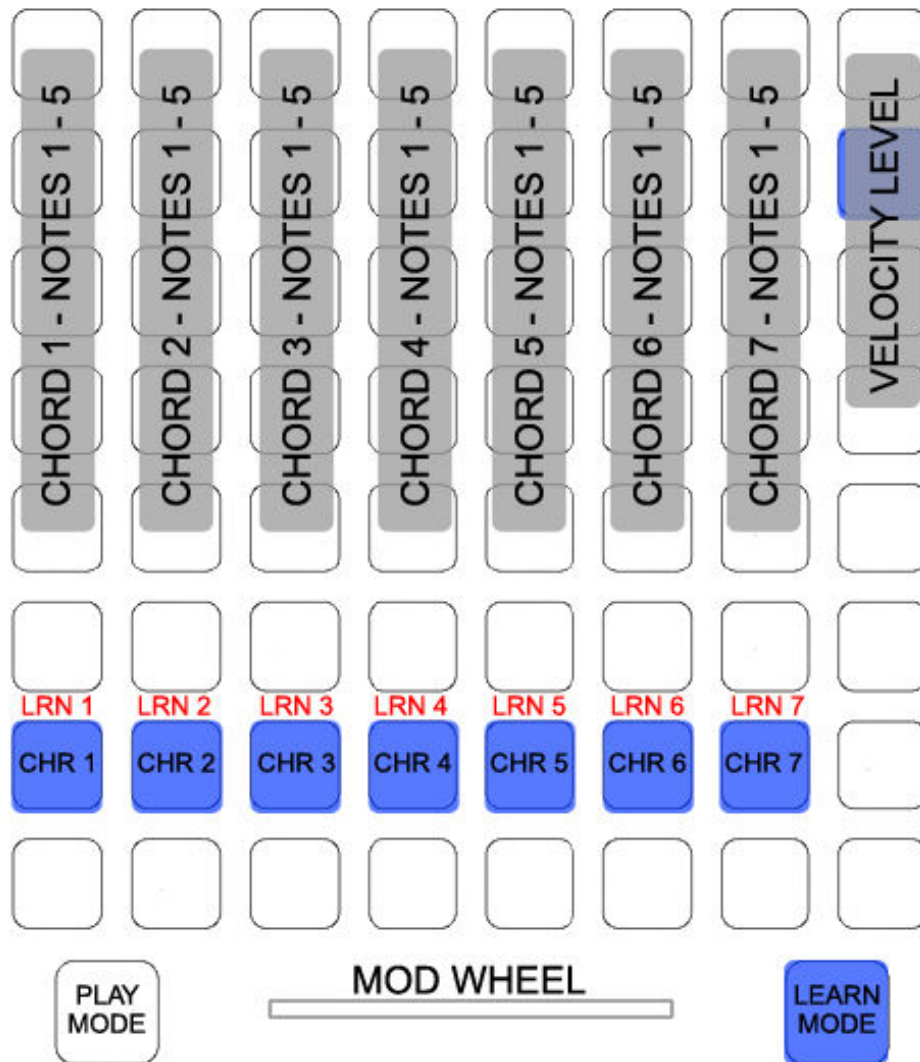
CHORD 1 - NOTES 1 - 5

CHORD 2 - NOTES 1 - 5

CHORD 3 - NOTES 1 - 5

CHORD 4 - NOTES 1 - 5

CHORD 5 - NOTES 1 - 5

CHORD 6 - NOTES 1 - 5

CHORD 7 - NOTES 1 - 5

VELOCITY LEVEL

LRN 1 LRN 2 LRN 3 LRN 4 LRN 5 LRN 6 LRN 7

CHR 1 CHR 2 CHR 3 CHR 4 CHR 5 CHR 6 CHR 7

PLAY MODE

MOD WHEEL

LEARN MODE